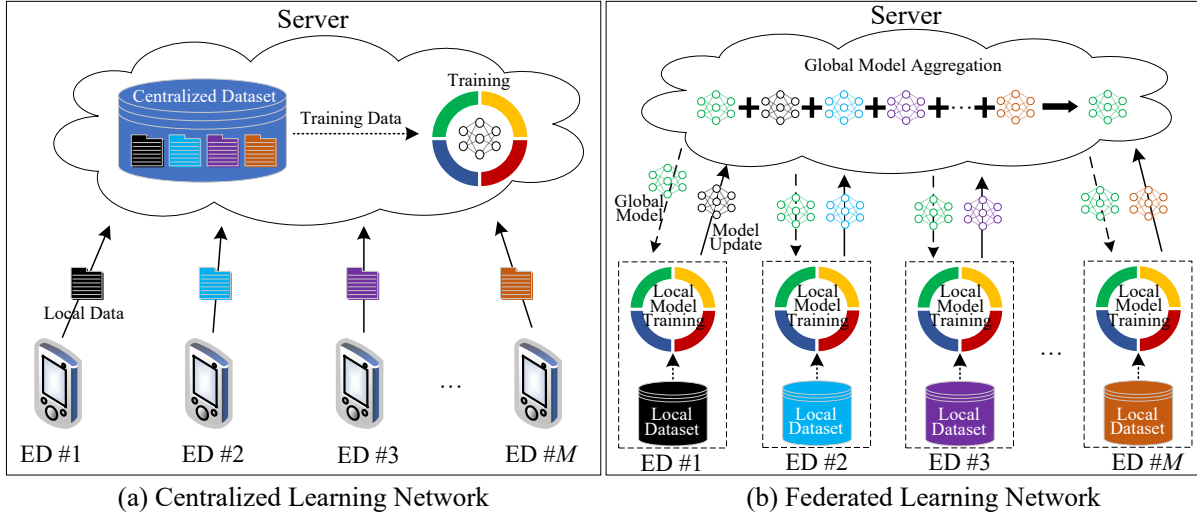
Server

Centralized Dataset

Training Data

Training

Local Data

ED #1

ED #2

ED #3

…

ED #$M$

(a) Centralized Learning Network

Server

Global Model Aggregation

+ + + + … +

Global Model

Model Update

Local Model Training

Local Dataset

Local Model Training

Local Dataset

Local Model Training

Local Dataset

…

Local Model Training

Local Dataset

ED #1

ED #2

ED #3

ED #$M$

(b) Federated Learning Network